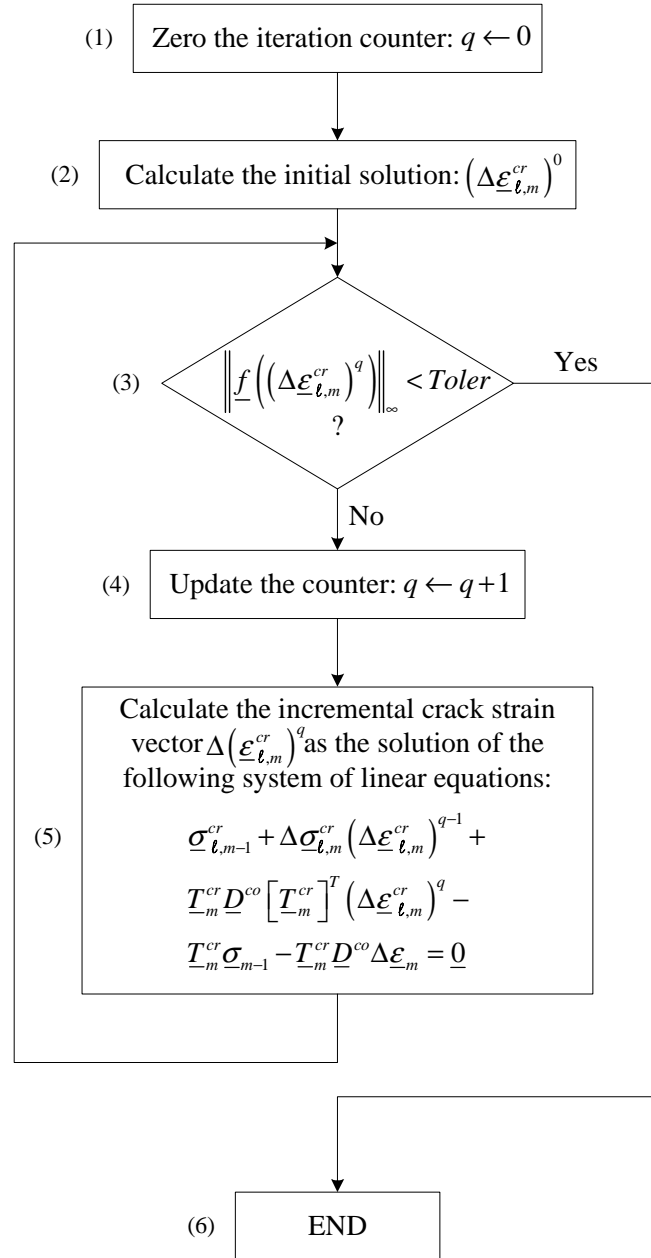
(1) Zero the iteration counter: $q \leftarrow 0$

(2) Calculate the initial solution: $\left(\Delta\underline{\varepsilon}_{\ell,m}^{cr}\right)^{0}$

(3) $\left\|\underline{f}\left(\left(\Delta\underline{\varepsilon}_{\ell,m}^{cr}\right)^{q}\right)\right\|_{\infty} < Toler$ ?

Yes

No

(4) Update the counter: $q \leftarrow q+1$

(5) Calculate the incremental crack strain vector $\Delta\left(\underline{\varepsilon}_{\ell,m}^{cr}\right)^{q}$ as the solution of the following system of linear equations:

$\underline{\sigma}_{\ell,m-1}^{cr} + \Delta\underline{\sigma}_{\ell,m}^{cr}\left(\Delta\underline{\varepsilon}_{\ell,m}^{cr}\right)^{q-1} +$

$\underline{T}_{m}^{cr}\underline{D}^{co}\left[\underline{T}_{m}^{cr}\right]^{T}\left(\Delta\underline{\varepsilon}_{\ell,m}^{cr}\right)^{q} -$

$\underline{T}_{m}^{cr}\underline{\sigma}_{m-1} - \underline{T}_{m}^{cr}\underline{D}^{co}\Delta\underline{\varepsilon}_{m} = \underline{0}$

(6) END